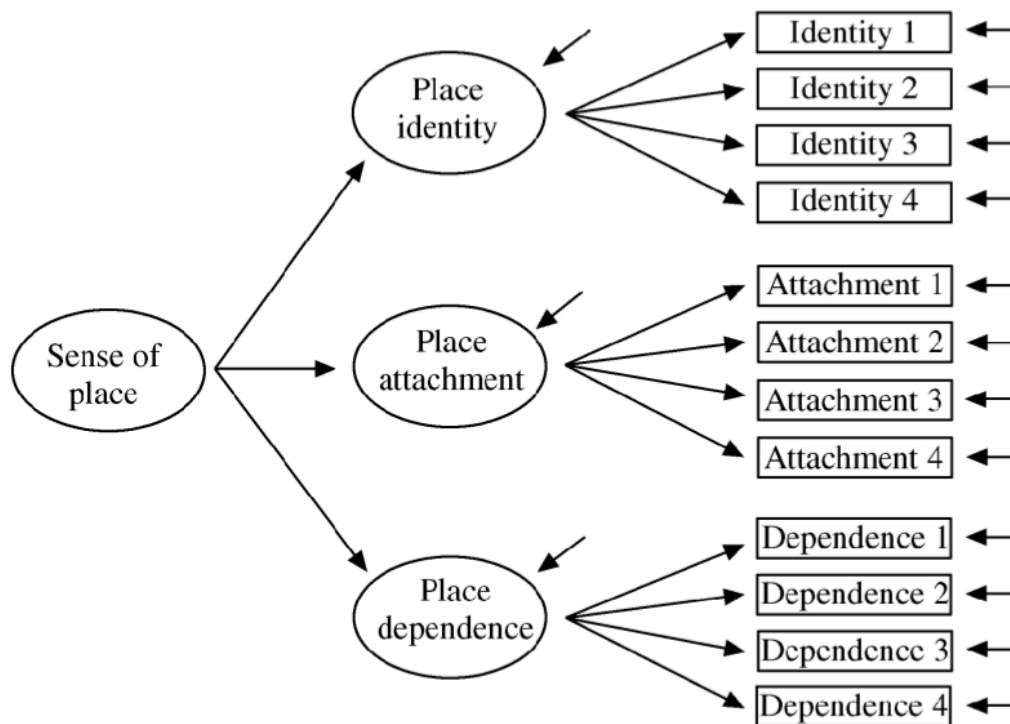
Sense of place

Place identity

Identity 1

Identity 2

Identity 3

Identity 4

Place attachment

Attachment 1

Attachment 2

Attachment 3

Attachment 4

Place dependence

Dependence 1

Dependence 2

Dependence 3

Dependence 4